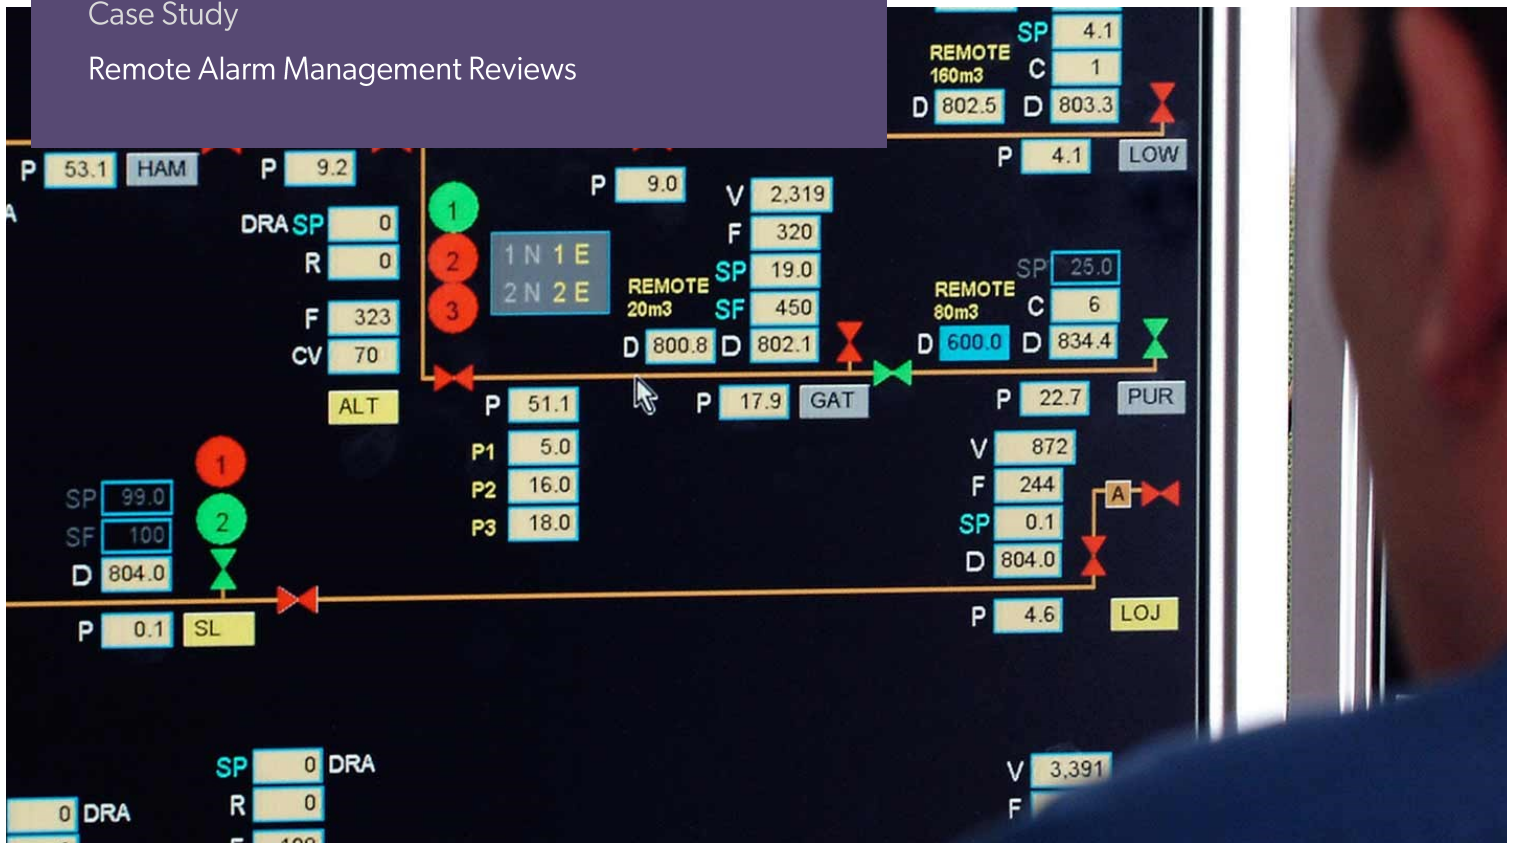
Case Study

Remote Alarm Management Reviews

SP 4.1
REMOTE 160m3
C 1
D 802.5
D 803.3
P 4.1
LOW

P 53.1
HAM
P 9.2
P 9.0
V 2,319
F 320
DRA SP 0
R 0
1 N 1 E
2 N 2 E
REMOTE 20m3
SP 19.0
SF 450
F 323
CV 70
D 800.8
D 802.1
SP 25.0
REMOTE 80m3
C 6
D 600.0
D 834.4
1
2
3
ALT
P 51.1
P 17.9
GAT
P 22.7
PUR
P1 5.0
P2 16.0
P3 18.0
V 872
F 244
SP 0.1
D 804.0
A
1
2
SP 99.0
SF 100
D 804.0
P 0.1
SL
P 4.6
LOJ
SP 0
DRA
R 0
0 DRA
V 3,391
F